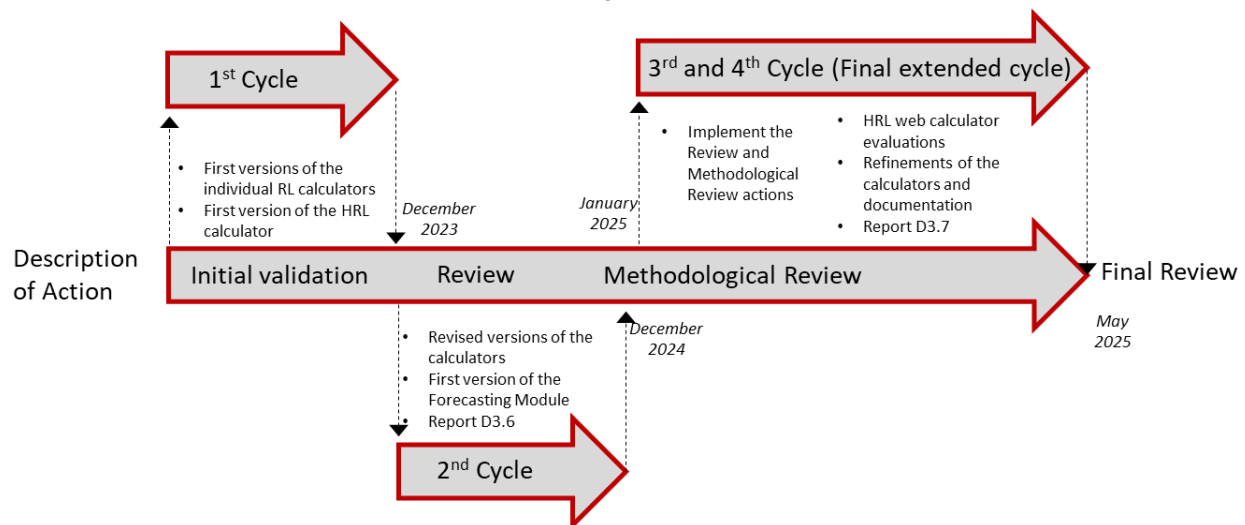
1$^{st}$ Cycle

3$^{rd}$ and 4$^{th}$ Cycle (Final extended cycle)

• First versions of the individual RL calculators
• First version of the HRL calculator

December 2023

• Implement the Review and Methodological Review actions

January 2025

• HRL web calculator evaluations
• Refinements of the calculators and documentation
• Report D3.7

Description of Action

Initial validation

Review

Methodological Review

Final Review

May 2025

• Revised versions of the calculators
• First version of the Forecasting Module
• Report D3.6

December 2024

2$^{nd}$ Cycle